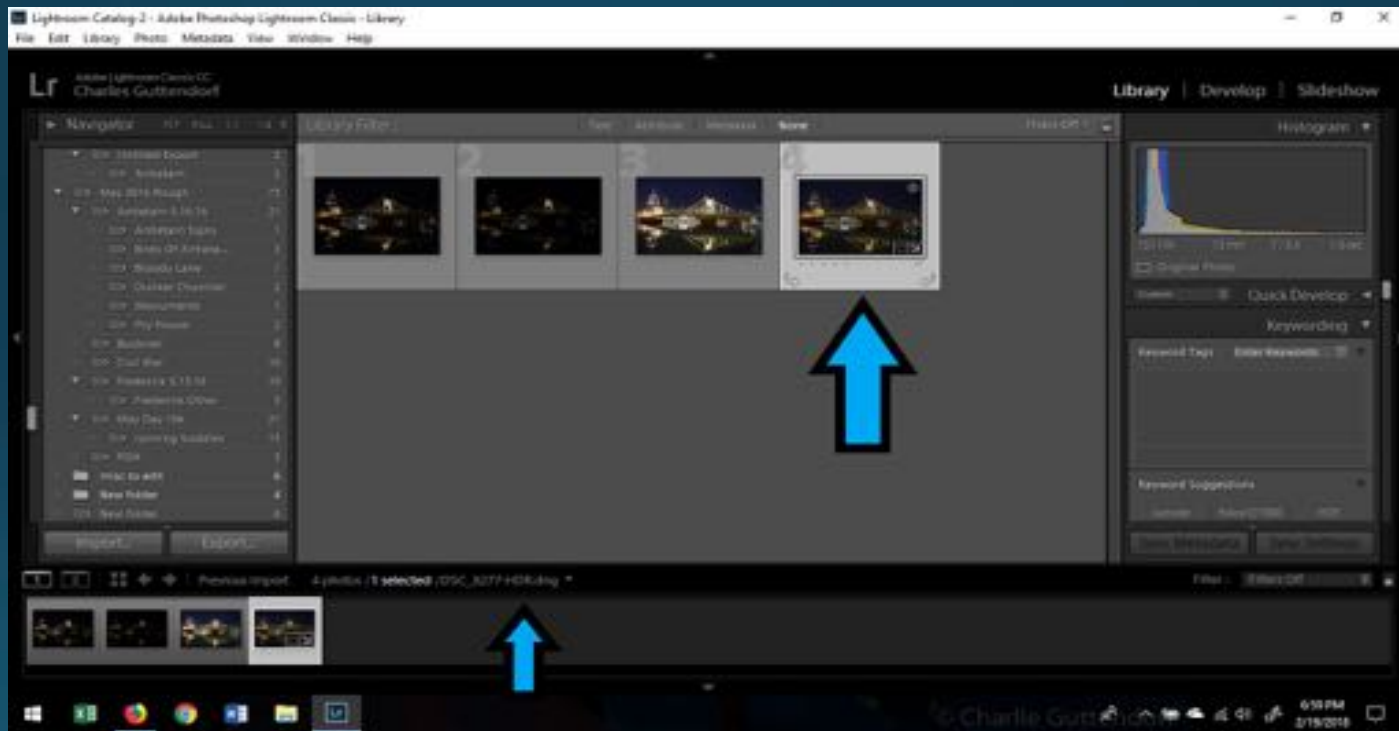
Lightroom Catalog-2 - Adobe Photoshop Lightroom Classic - Library
File Edit Library Photo Metadata View Window Help

Lr Adobe Lightroom Classic CC
Charles Guttendorf

Library | Develop | Slideshow

Navigator

Library Filter :

Text Attribute Metadata None

Filters Off

Histogram

Original Photo

Quick Develop

Keywording

Keyword Tags Enter Keywords

Keyword Suggestions

May 2016 Rough

Amsterdam

Boston

Civil War

Frederick

May Day

HDR

Pics to edit

New Folder

New Folder

Import... Export...

1 2 3 4

Previous Import 4 photos / 1 selected / DSC_8277-HDR.dng

Filter : Filters Off

© Charlie Guttendorf

6:10 PM
2/19/2018